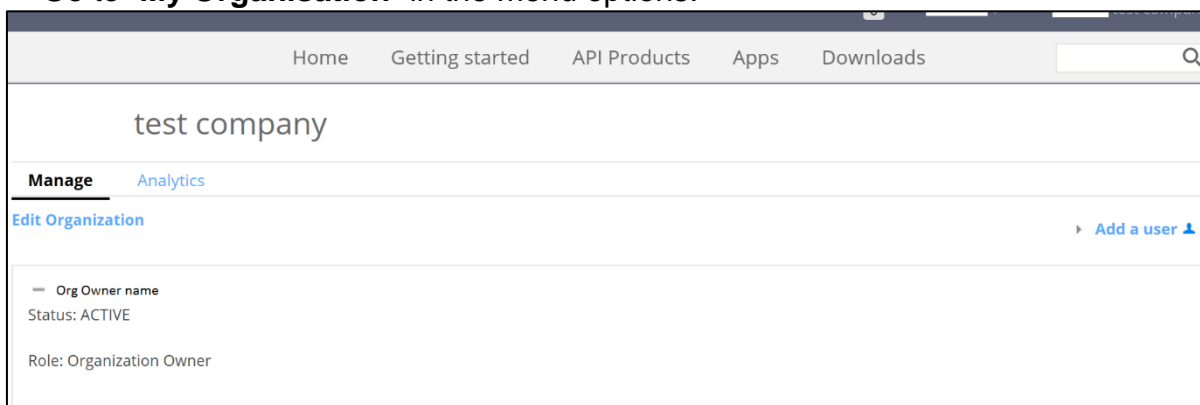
Go to "My Organization" in the menu options.

Home Getting started API Products Apps Downloads

test company

Manage Analytics

Edit Organization

Add a user

Org Owner name
Status: ACTIVE

Role: Organization Owner